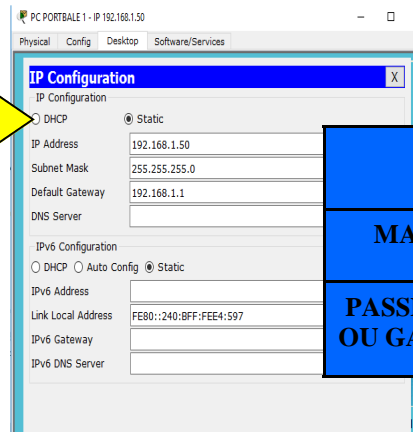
PC PORTBALE 1 - IP 192.168.1.50

Physical | Config | Desktop | Software/Services

IP Configuration

X

IP Configuration

DHCP
Static

IP Address 192.168.1.50

Subnet Mask 255.255.255.0

Default Gateway 192.168.1.1

DNS Server

IPv6 Configuration

DHCP
Auto Config
Static

IPv6 Address

Link Local Address FE80::240:BFF:FEE4:597

IPv6 Gateway

IPv6 DNS Server

MA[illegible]

PASS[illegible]
OU GA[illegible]